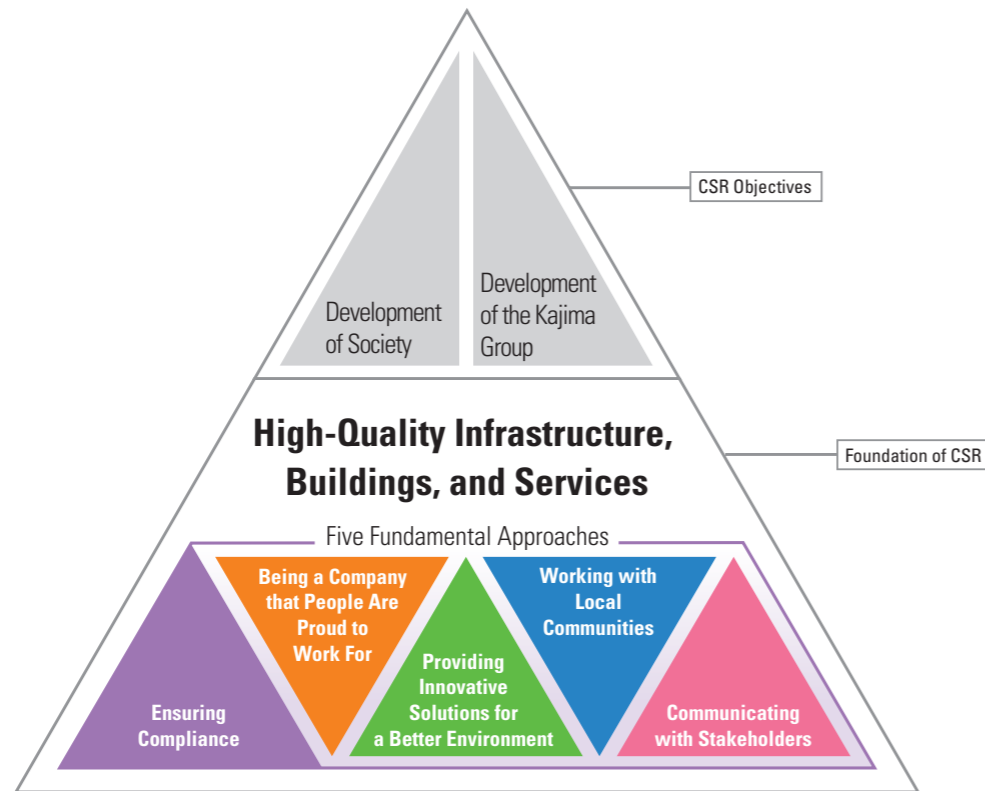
CSR Objectives

Development of Society

Development of the Kajima Group

High-Quality Infrastructure, Buildings, and Services

Foundation of CSR

Five Fundamental Approaches

Being a Company that People Are Proud to Work For

Working with Local Communities

Providing Innovative Solutions for a Better Environment

Ensuring Compliance

Communicating with Stakeholders